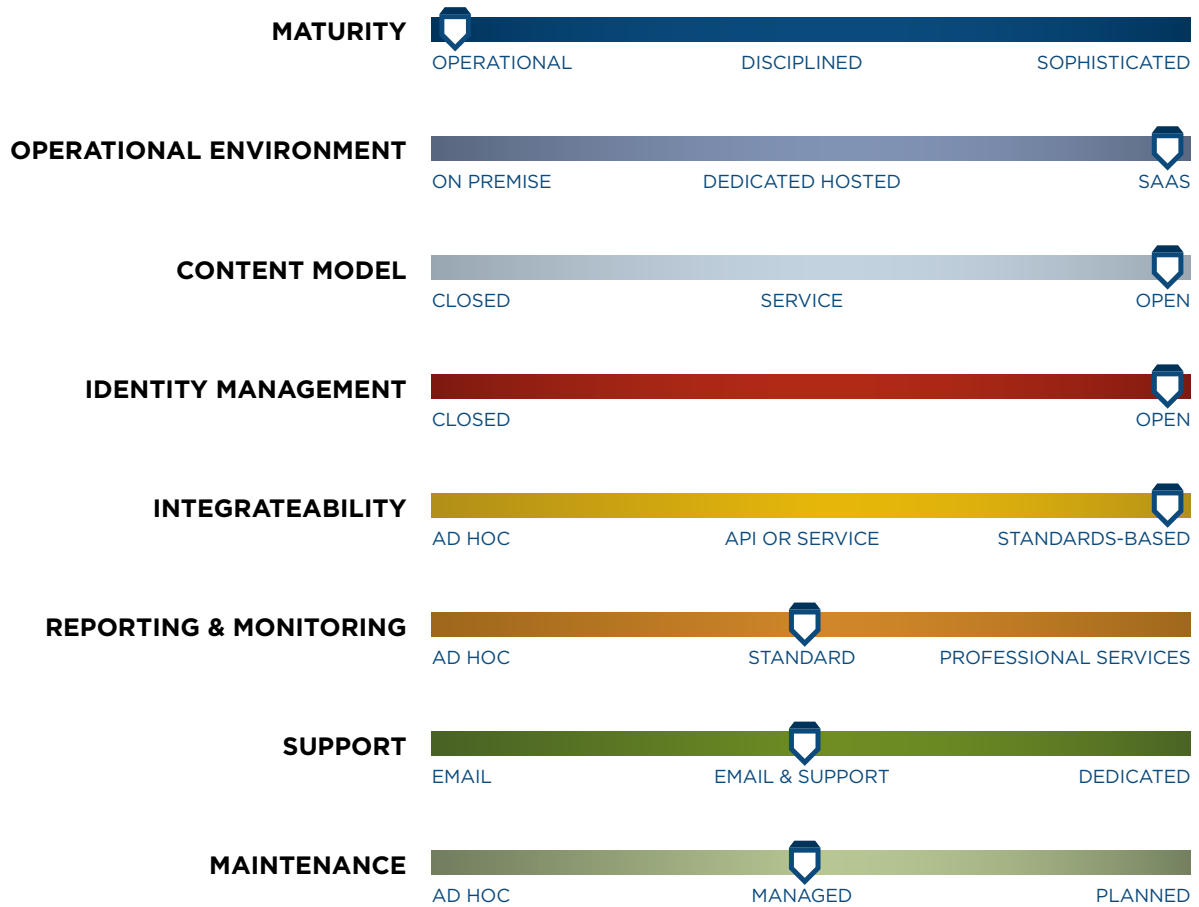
MATURITY
OPERATIONAL DISCIPLINED SOPHISTICATED

OPERATIONAL ENVIRONMENT
ON PREMISE DEDICATED HOSTED SAAS

CONTENT MODEL
CLOSED SERVICE OPEN

IDENTITY MANAGEMENT
CLOSED OPEN

INTEGRATEABILITY
AD HOC API OR SERVICE STANDARDS-BASED

REPORTING & MONITORING
AD HOC STANDARD PROFESSIONAL SERVICES

SUPPORT
EMAIL EMAIL & SUPPORT DEDICATED

MAINTENANCE
AD HOC MANAGED PLANNED